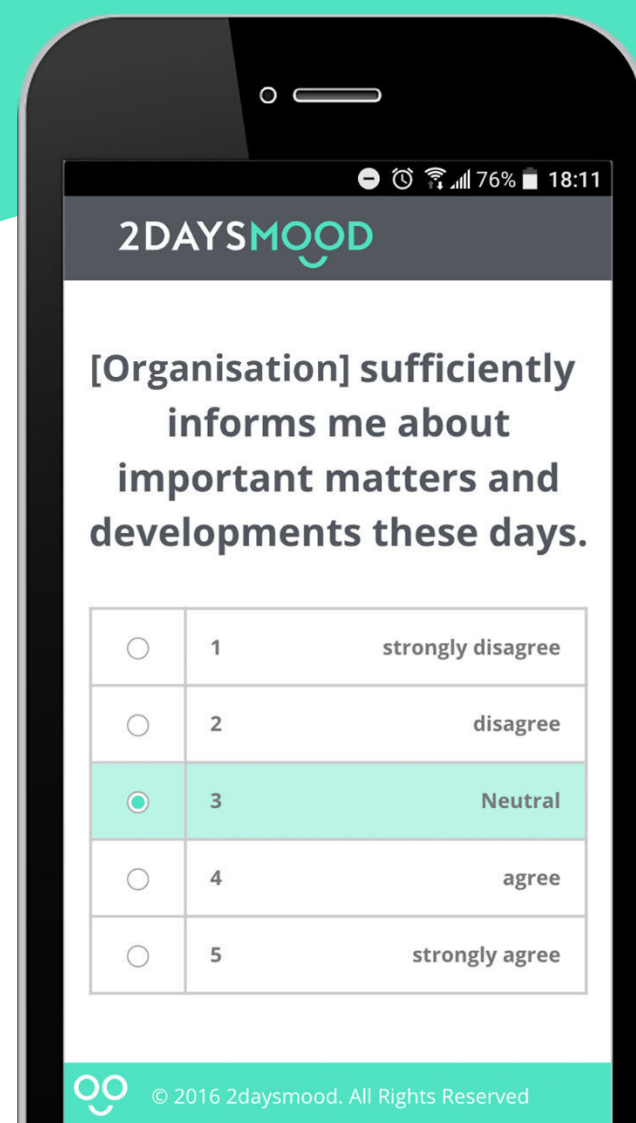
76% 18:11

2DAYSMOOD

[Organisation] sufficiently informs me about important matters and developments these days.

| | | |
|---|---|---|
| ○ | 1 | strongly disagree |
| ○ | 2 | disagree |
| ◉ | 3 | Neutral |
| ○ | 4 | agree |
| ○ | 5 | strongly agree |

© 2016 2daysmood. All Rights Reserved